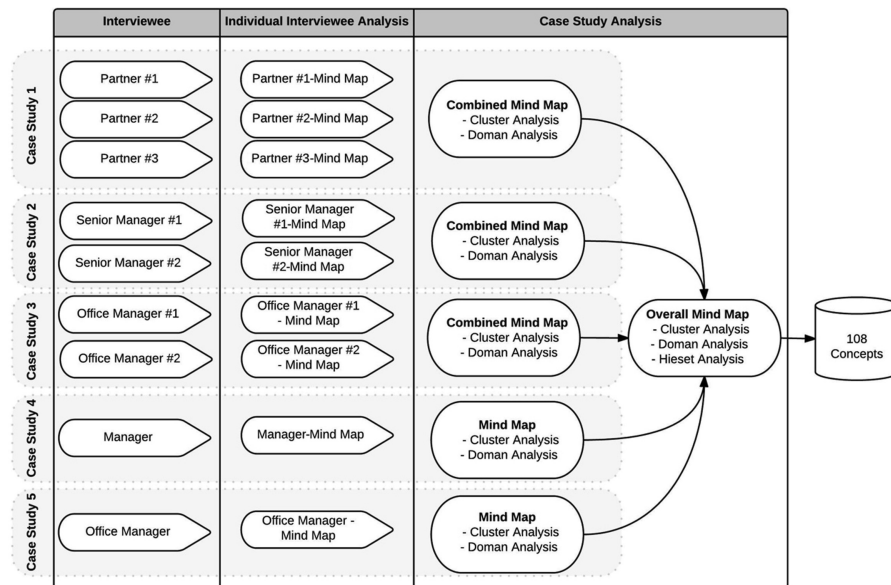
| | Interviewee | Individual Interviewee Analysis | Case Study Analysis |
|---|---|---|---|
| Case Study 1 | Partner #1<br>Partner #2<br>Partner #3 | Partner #1-Mind Map<br>Partner #2-Mind Map<br>Partner #3-Mind Map | **Combined Mind Map**<br>- Cluster Analysis<br>- Doman Analysis |
| Case Study 2 | Senior Manager #1<br>Senior Manager #2 | Senior Manager #1-Mind Map<br>Senior Manager #2-Mind Map | **Combined Mind Map**<br>- Cluster Analysis<br>- Doman Analysis |
| Case Study 3 | Office Manager #1<br>Office Manager #2 | Office Manager #1 - Mind Map<br>Office Manager #2 - Mind Map | **Combined Mind Map**<br>- Cluster Analysis<br>- Doman Analysis |
| Case Study 4 | Manager | Manager-Mind Map | **Mind Map**<br>- Cluster Analysis<br>- Doman Analysis |
| Case Study 5 | Office Manager | Office Manager - Mind Map | **Mind Map**<br>- Cluster Analysis<br>- Doman Analysis |

**Overall Mind Map**
- Cluster Analysis
- Doman Analysis
- Hieset Analysis

108 Concepts